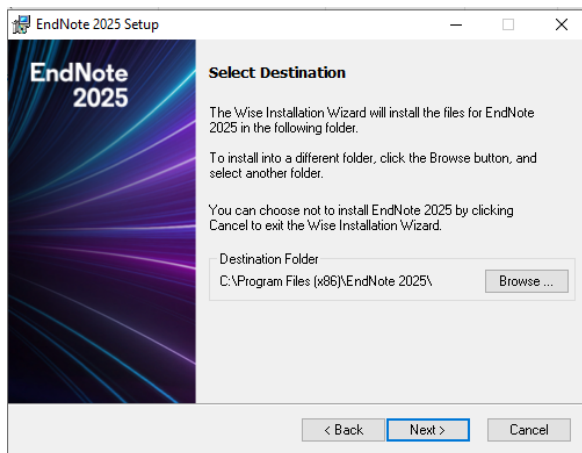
EndNote 2025 Setup

EndNote 2025

Select Destination

The Wise Installation Wizard will install the files for EndNote 2025 in the following folder.

To install into a different folder, click the Browse button, and select another folder.

You can choose not to install EndNote 2025 by clicking Cancel to exit the Wise Installation Wizard.

Destination Folder

C:\Program Files (x86)\EndNote 2025\

Browse ...

< Back

Next >

Cancel